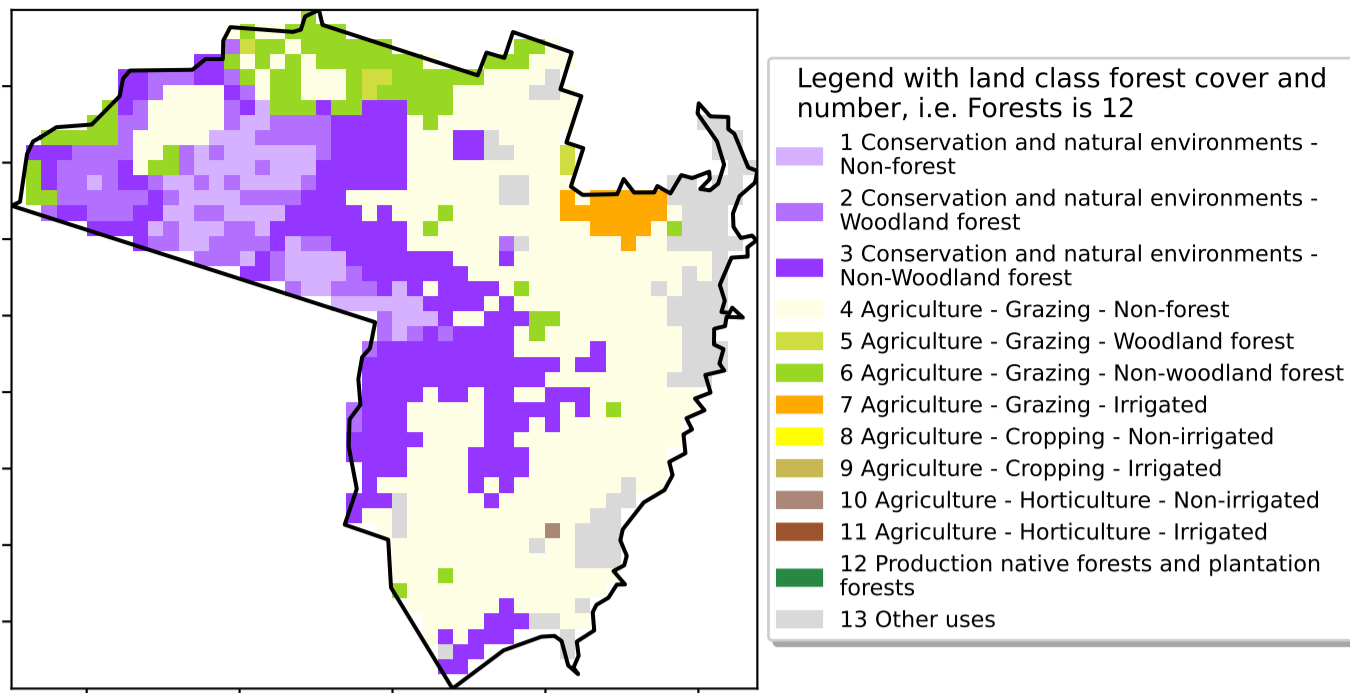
Legend with land class forest cover and number, i.e. Forests is 12

1 Conservation and natural environments - Non-forest

2 Conservation and natural environments - Woodland forest

3 Conservation and natural environments - Non-Woodland forest

4 Agriculture - Grazing - Non-forest

5 Agriculture - Grazing - Woodland forest

6 Agriculture - Grazing - Non-woodland forest

7 Agriculture - Grazing - Irrigated

8 Agriculture - Cropping - Non-irrigated

9 Agriculture - Cropping - Irrigated

10 Agriculture - Horticulture - Non-irrigated

11 Agriculture - Horticulture - Irrigated

12 Production native forests and plantation forests

13 Other uses